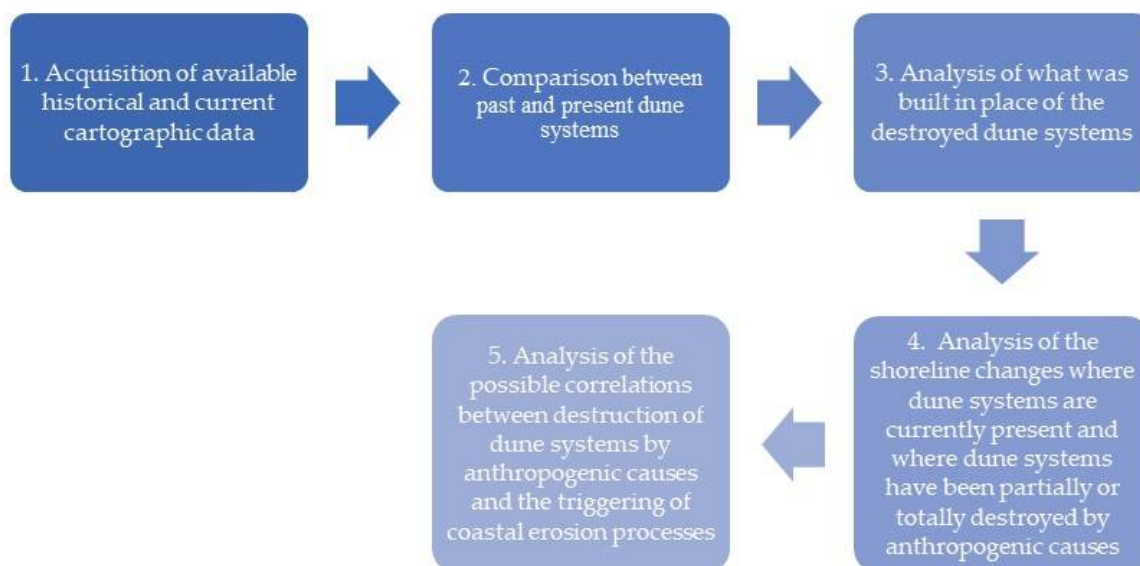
1. Acquisition of available historical and current cartographic data

2. Comparison between past and present dune systems

3. Analysis of what was built in place of the destroyed dune systems

4. Analysis of the shoreline changes where dune systems are currently present and where dune systems have been partially or totally destroyed by anthropogenic causes

5. Analysis of the possible correlations between destruction of dune systems by anthropogenic causes and the triggering of coastal erosion processes